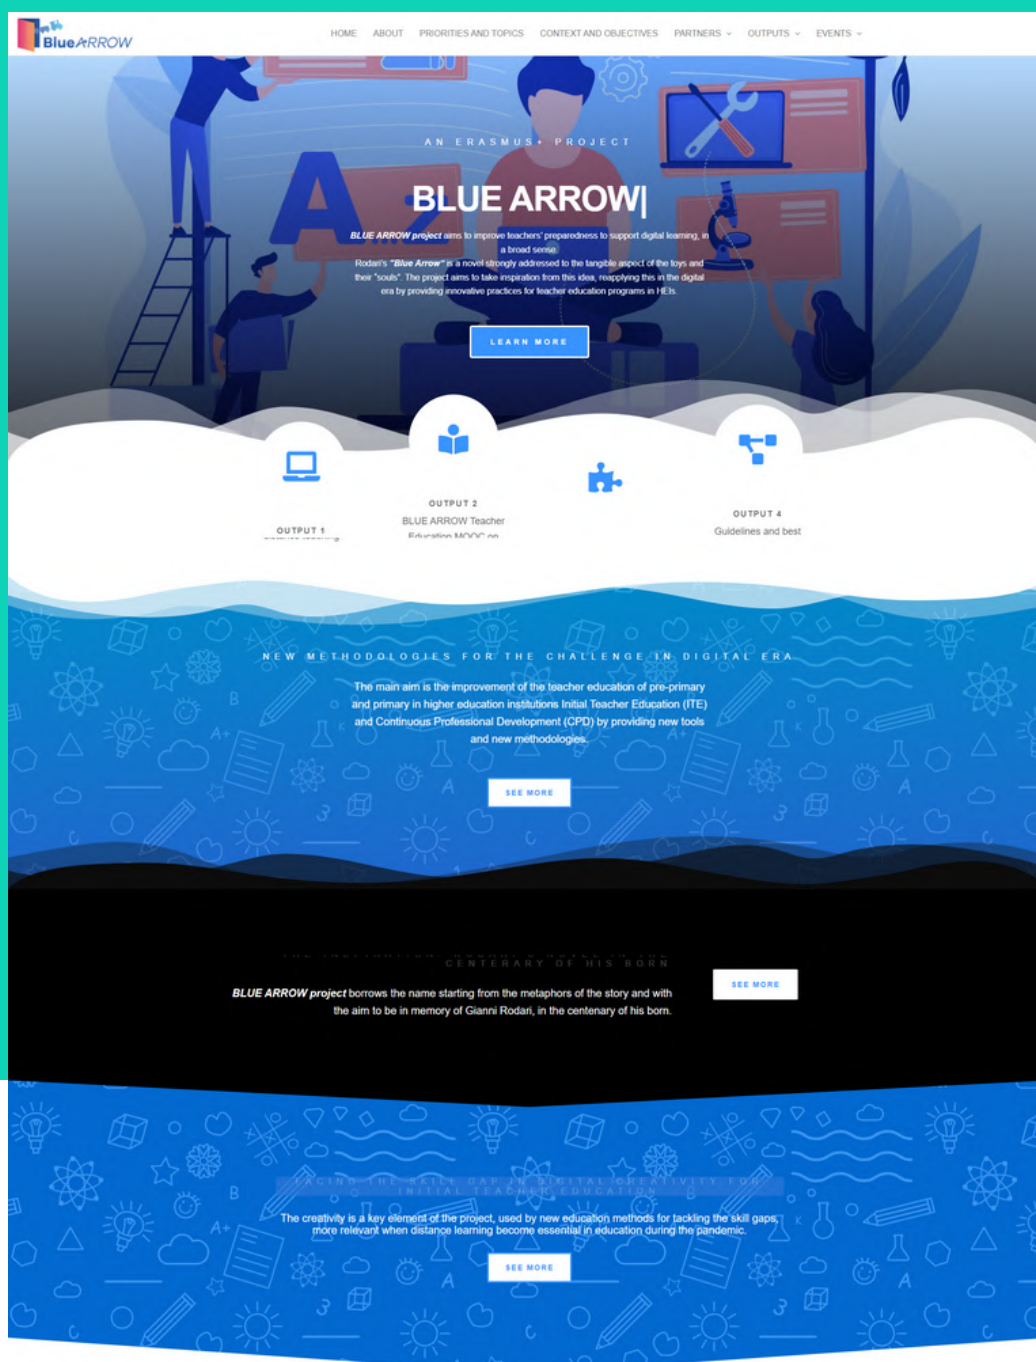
BlueARROW

HOME ABOUT PRIORITIES AND TOPICS CONTEXT AND OBJECTIVES PARTNERS OUTPUTS EVENTS

AN ERASMUS+ PROJECT

BLUE ARROW|

BLUE ARROW project aims to improve teachers' preparedness to support digital learning, in a broad sense.
Rodari's "Blue Arrow" is a novel strongly addressed to the tangible aspect of the toys and their "souls". The project aims to take inspiration from this idea, reapplying this in the digital era by providing innovative practices for teacher education programs in HEIs.

LEARN MORE

OUTPUT 1
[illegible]

OUTPUT 2
BLUE ARROW Teacher Education MOOC on

OUTPUT 4
Guidelines and best

NEW METHODOLOGIES FOR THE CHALLENGE IN DIGITAL ERA

The main aim is the improvement of the teacher education of pre-primary and primary in higher education institutions Initial Teacher Education (ITE) and Continuous Professional Development (CPD) by providing new tools and new methodologies.

SEE MORE

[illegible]
CENTERARY OF HIS BORN

BLUE ARROW project borrows the name starting from the metaphors of the story and with the aim to be in memory of Gianni Rodari, in the centenary of his born.

SEE MORE

FACING THE SKILL GAP IN DIGITAL CREATIVITY FOR INITIAL TEACHER EDUCATION

The creativity is a key element of the project, used by new education methods for tackling the skill gaps, more relevant when distance learning become essential in education during the pandemic.

SEE MORE